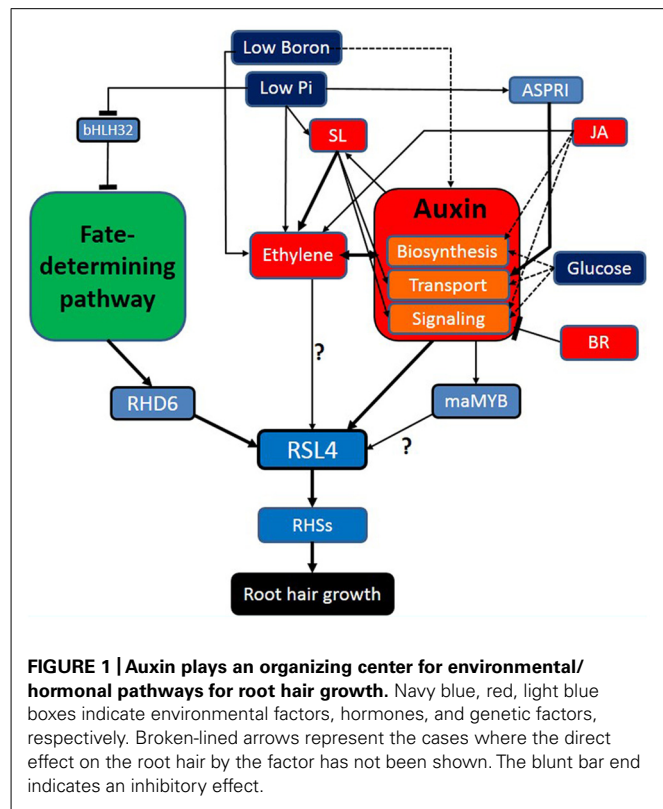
Low Boron

Low Pi

ASPRI

bHLH32

SL

JA

Fate-determining pathway

Auxin

Ethylene

Biosynthesis

Transport

Glucose

Signaling

BR

?

RHD6

maMYB

RSL4

?

RHSs

Root hair growth

**FIGURE 1 | Auxin plays an organizing center for environmental/hormonal pathways for root hair growth.** Navy blue, red, light blue boxes indicate environmental factors, hormones, and genetic factors, respectively. Broken-lined arrows represent the cases where the direct effect on the root hair by the factor has not been shown. The blunt bar end indicates an inhibitory effect.